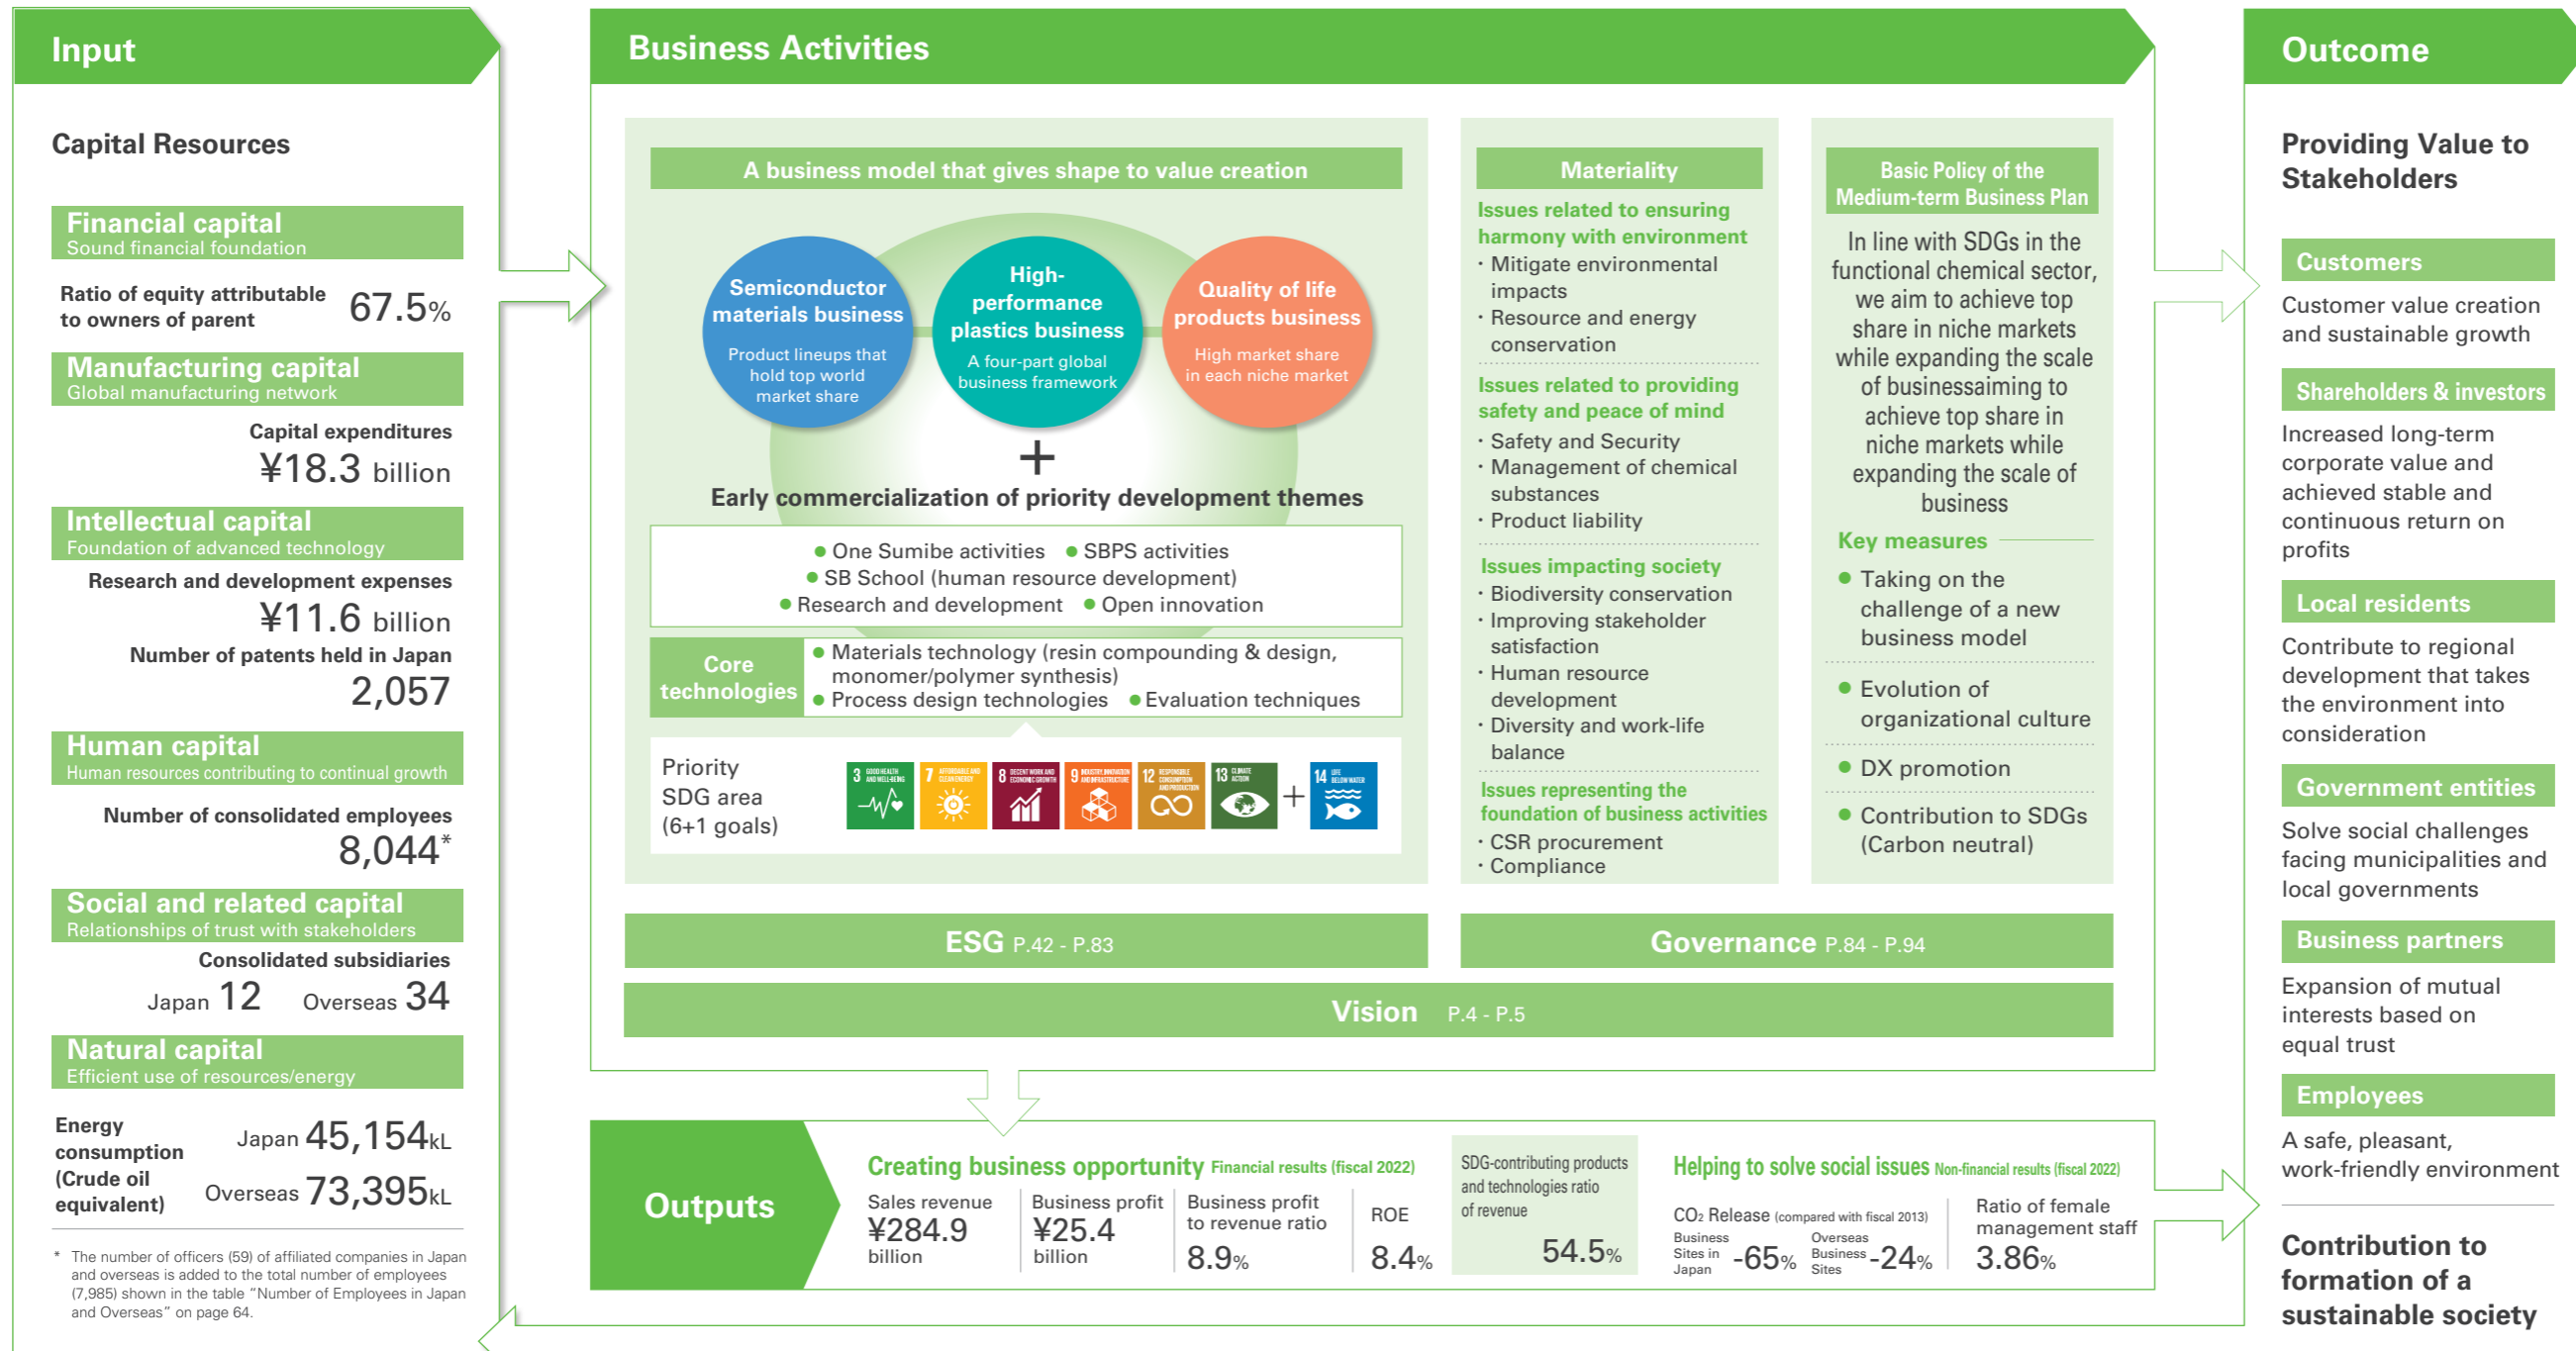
Input

Capital Resources

Financial capital
Sound financial foundation

Ratio of equity attributable to owners of parent 67.5%

Manufacturing capital
Global manufacturing network

Capital expenditures
¥18.3 billion

Intellectual capital
Foundation of advanced technology

Research and development expenses
¥11.6 billion
Number of patents held in Japan
2,057

Human capital
Human resources contributing to continual growth

Number of consolidated employees
8,044*

Social and related capital
Relationships of trust with stakeholders

Consolidated subsidiaries
Japan 12 Overseas 34

Natural capital
Efficient use of resources/energy

Energy consumption (Crude oil equivalent) Japan 45,154kL Overseas 73,395kL

* The number of officers (59) of affiliated companies in Japan and overseas is added to the total number of employees (7,985) shown in the table "Number of Employees in Japan and Overseas" on page 64.

Business Activities

A business model that gives shape to value creation

Semiconductor materials business
Product lineups that hold top world market share

High-performance plastics business
A four-part global business framework

Quality of life products business
High market share in each niche market

+
Early commercialization of priority development themes

● One Sumibe activities ● SBPS activities
● SB School (human resource development)
● Research and development ● Open innovation

Core technologies
● Materials technology (resin compounding & design, monomer/polymer synthesis)
● Process design technologies ● Evaluation techniques

Priority SDG area (6+1 goals)
3 GOOD HEALTH AND WELL-BEING 7 AFFORDABLE AND CLEAN ENERGY 8 DECENT WORK AND ECONOMIC GROWTH 9 INDUSTRY, INNOVATION AND INFRASTRUCTURE 12 RESPONSIBLE CONSUMPTION AND PRODUCTION 13 CLIMATE ACTION + 14 LIFE BELOW WATER

Materiality

Issues related to ensuring harmony with environment
· Mitigate environmental impacts
· Resource and energy conservation

Issues related to providing safety and peace of mind
· Safety and Security
· Management of chemical substances
· Product liability

Issues impacting society
· Biodiversity conservation
· Improving stakeholder satisfaction
· Human resource development
· Diversity and work-life balance

Issues representing the foundation of business activities
· CSR procurement
· Compliance

Basic Policy of the Medium-term Business Plan

In line with SDGs in the functional chemical sector, we aim to achieve top share in niche markets while expanding the scale of businessaiming to achieve top share in niche markets while expanding the scale of business

Key measures
● Taking on the challenge of a new business model
● Evolution of organizational culture
● DX promotion
● Contribution to SDGs (Carbon neutral)

ESG P.42 - P.83
Governance P.84 - P.94
Vision P.4 - P.5

Outputs

Creating business opportunity Financial results (fiscal 2022)
Sales revenue ¥284.9 billion
Business profit ¥25.4 billion
Business profit to revenue ratio 8.9%
ROE 8.4%

SDG-contributing products and technologies ratio of revenue 54.5%

Helping to solve social issues Non-financial results (fiscal 2022)
$CO_2$ Release (compared with fiscal 2013)
Business Sites in Japan -65%
Overseas Business Sites -24%
Ratio of female management staff 3.86%

Outcome

Providing Value to Stakeholders

Customers
Customer value creation and sustainable growth

Shareholders & investors
Increased long-term corporate value and achieved stable and continuous return on profits

Local residents
Contribute to regional development that takes the environment into consideration

Government entities
Solve social challenges facing municipalities and local governments

Business partners
Expansion of mutual interests based on equal trust

Employees
A safe, pleasant, work-friendly environment

Contribution to formation of a sustainable society